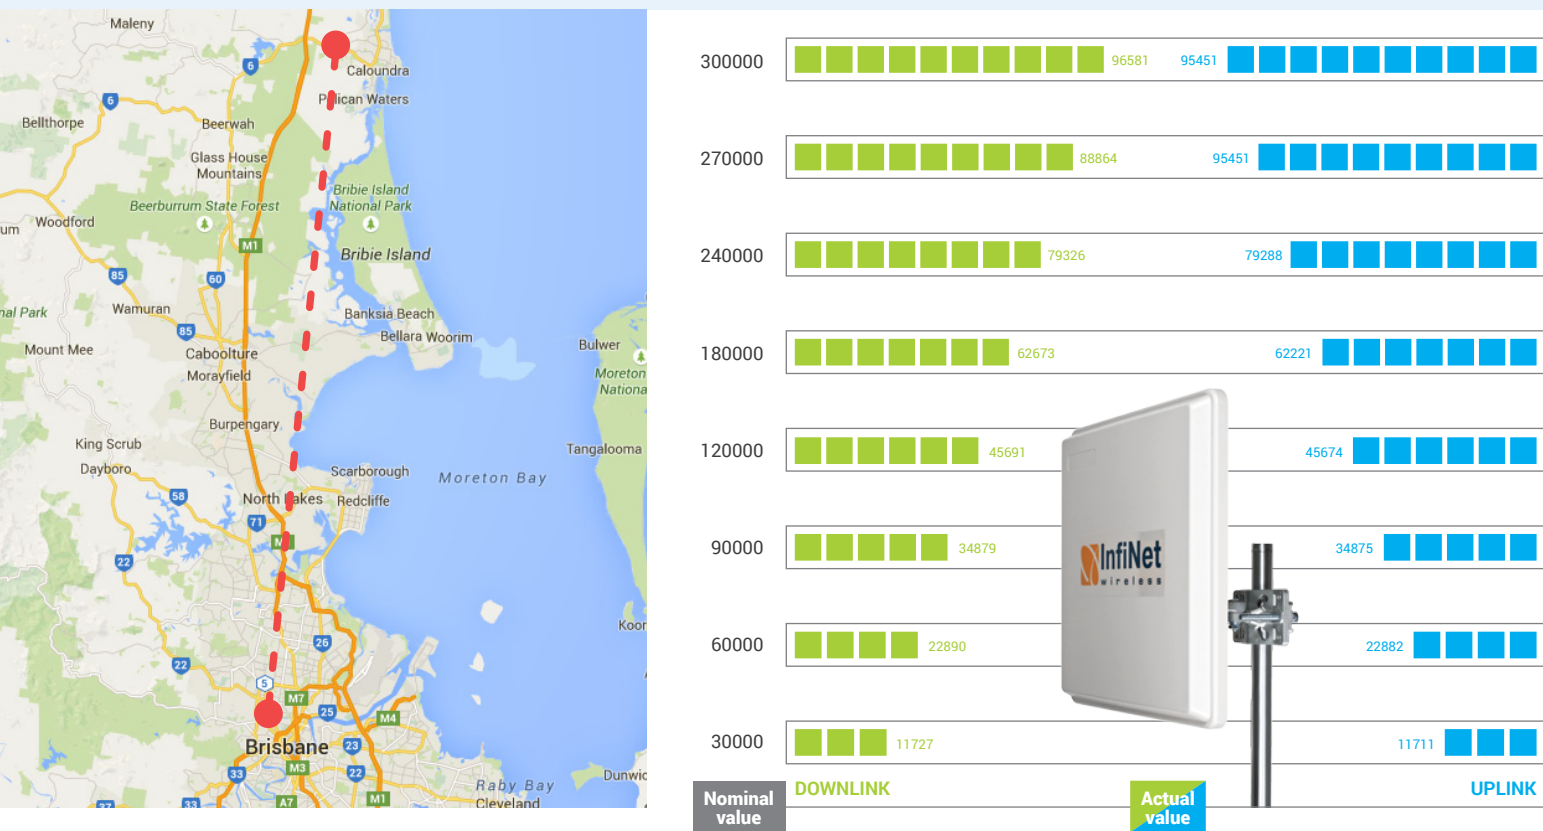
Maleny
Caloundra
Pelican Waters
Bellthorpe
Beerwah
Glass House Mountains
Bribie Island National Park
Beerburrum State Forest
Woodford
um
M1
Bribie Island
85
60
Wamuran
al Park
85
Banksia Beach
Bellara Woorim
Mount Mee
Caboolture
Morayfield
Bulwer
Moreton Nationa
Burpengary
King Scrub
Dayboro
Tangalooma
Scarborough
Moreton Bay
58
North Lakes
Redcliffe
71
M1
22
26
22
Koor
5
M7
25
M4
Brisbane
23
33
M3
22
Raby Bay
Dunwic
27
33
A7
M1
Cleveland

| | | |
|---|---|---|
| 300000 | 96581 | 95451 |
| 270000 | 88864 | 95451 |
| 240000 | 79326 | 79288 |
| 180000 | 62673 | 62221 |
| 120000 | 45691 | 45674 |
| 90000 | 34879 | 34875 |
| 60000 | 22890 | 22882 |
| 30000 | 11727 | 11711 |

InfiNet wireless

Nominal value
DOWNLINK
Actual value
UPLINK